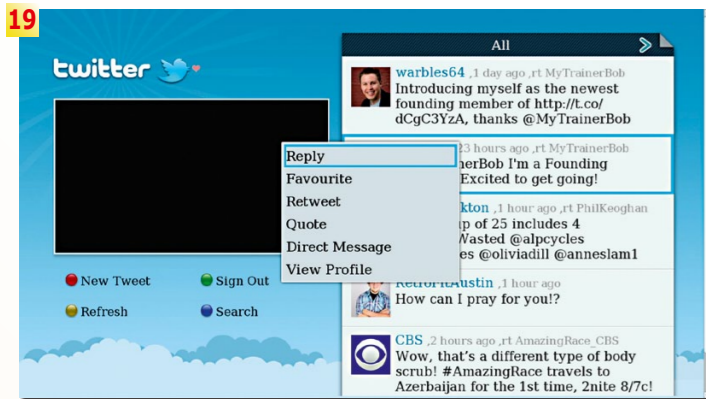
19

twitter

New Tweet
Sign Out
Refresh
Search

Reply
Favourite
Retweet
Quote
Direct Message
View Profile

All

warbles64 ,1 day ago ,rt MyTrainerBob
Introducing myself as the newest founding member of http://t.co/dCgC3YzA, thanks @MyTrainerBob

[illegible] 23 hours ago ,rt MyTrainerBob
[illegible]nerBob I'm a Founding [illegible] Excited to get going!

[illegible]kton ,1 hour ago ,rt PhilKeoghan
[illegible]p of 25 includes 4 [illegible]Wasted @alpcycles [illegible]es @oliviadill @anneslam1

RetroFitAustin ,1 hour ago
How can I pray for you!?

CBS ,2 hours ago ,rt AmazingRace_CBS
Wow, that's a different type of body scrub! #AmazingRace travels to Azerbaijan for the 1st time, 2nite 8/7c!